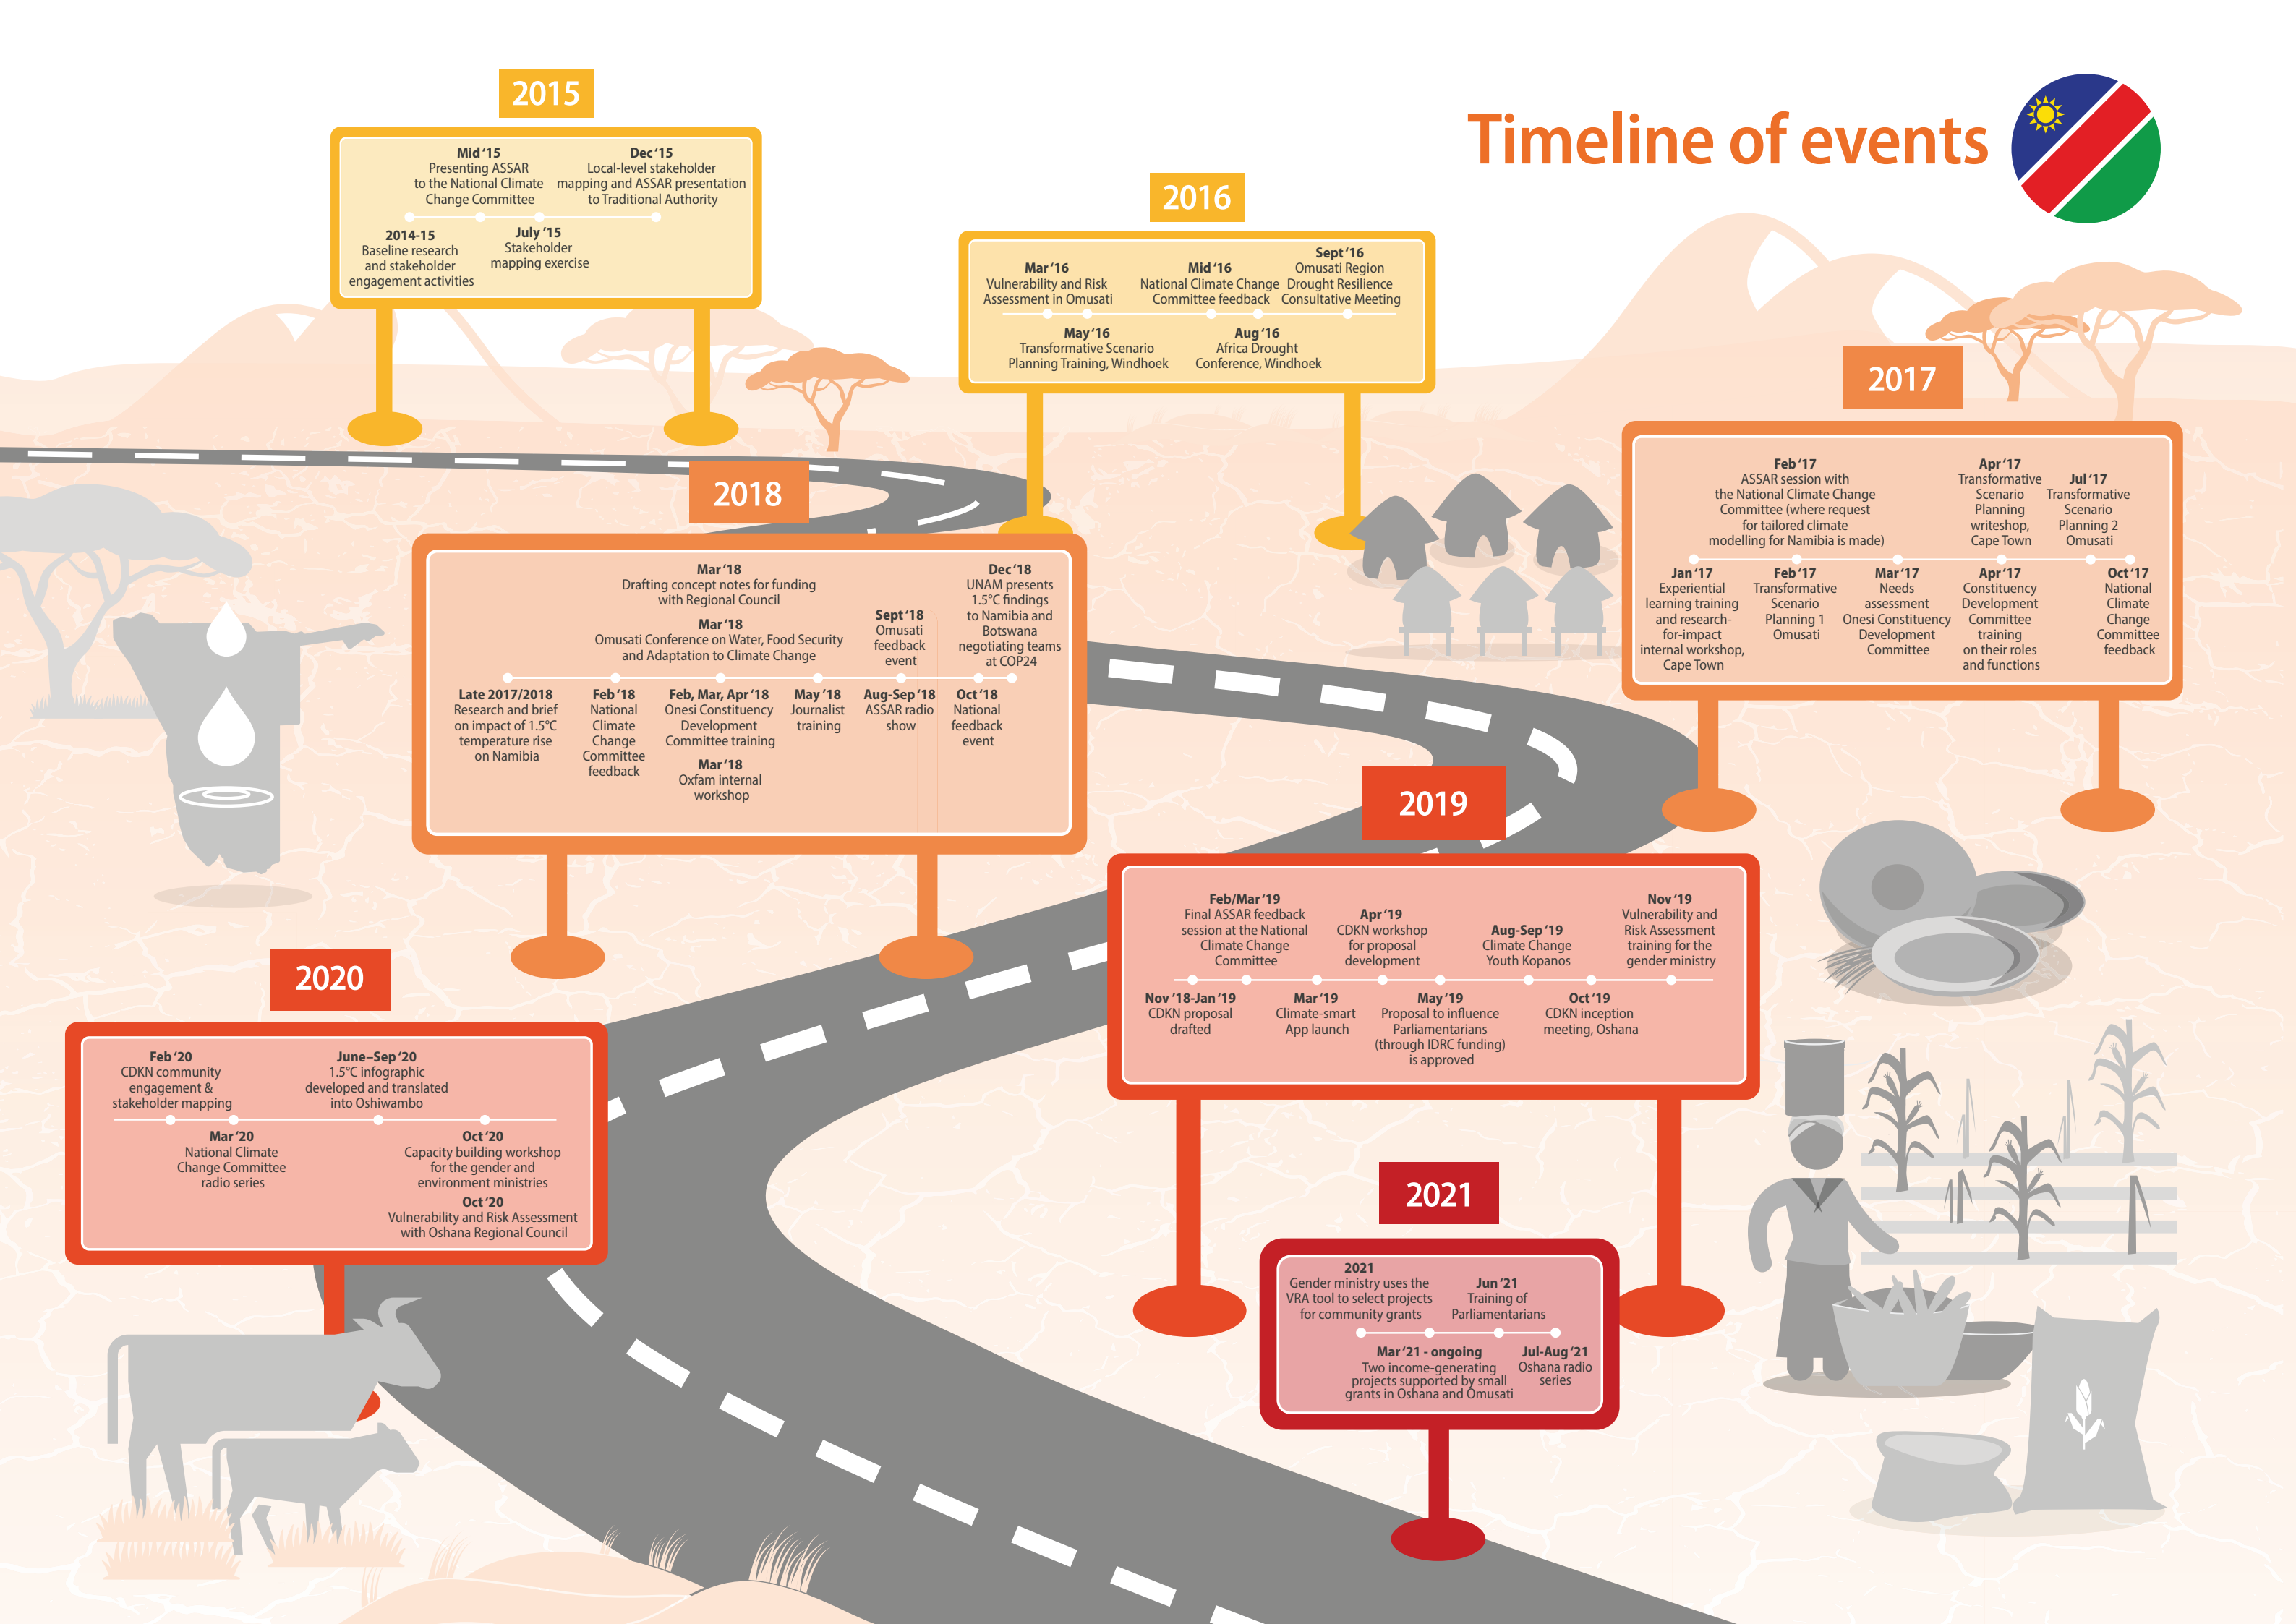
Timeline of events

2015

Mid '15
Presenting ASSAR to the National Climate Change Committee

Dec '15
Local-level stakeholder mapping and ASSAR presentation to Traditional Authority

2014-15
Baseline research and stakeholder engagement activities

July '15
Stakeholder mapping exercise

2016

Mar '16
Vulnerability and Risk Assessment in Omusati

Mid '16
National Climate Change Committee feedback

Sept '16
Omusati Region Drought Resilience Consultative Meeting

May '16
Transformative Scenario Planning Training, Windhoek

Aug '16
Africa Drought Conference, Windhoek

2017

Feb '17
ASSAR session with the National Climate Change Committee (where request for tailored climate modelling for Namibia is made)

Apr '17
Transformative Scenario Planning writeshop, Cape Town

Jul '17
Transformative Scenario Planning 2 Omusati

Jan '17
Experiential learning training and research-for-impact internal workshop, Cape Town

Feb '17
Transformative Scenario Planning 1 Omusati

Mar '17
Needs assessment Onesi Constituency Development Committee

Apr '17
Constituency Development Committee training on their roles and functions

Oct '17
National Climate Change Committee feedback

2018

Mar '18
Drafting concept notes for funding with Regional Council

Mar '18
Omusati Conference on Water, Food Security and Adaptation to Climate Change

Sept '18
Omusati feedback event

Dec '18
UNAM presents 1.5°C findings to Namibia and Botswana negotiating teams at COP24

Late 2017/2018
Research and brief on impact of 1.5°C temperature rise on Namibia

Feb '18
National Climate Change Committee feedback

Feb, Mar, Apr '18
Onesi Constituency Development Committee training

Mar '18
Oxfam internal workshop

May '18
Journalist training

Aug-Sep '18
ASSAR radio show

Oct '18
National feedback event

2019

Feb/Mar '19
Final ASSAR feedback session at the National Climate Change Committee

Apr '19
CDKN workshop for proposal development

Aug-Sep '19
Climate Change Youth Kopanos

Nov '19
Vulnerability and Risk Assessment training for the gender ministry

Nov '18-Jan '19
CDKN proposal drafted

Mar '19
Climate-smart App launch

May '19
Proposal to influence Parliamentarians (through IDRC funding) is approved

Oct '19
CDKN inception meeting, Oshana

2020

Feb '20
CDKN community engagement & stakeholder mapping

June–Sep '20
1.5°C infographic developed and translated into Oshiwambo

Mar '20
National Climate Change Committee radio series

Oct '20
Capacity building workshop for the gender and environment ministries

Oct '20
Vulnerability and Risk Assessment with Oshana Regional Council

2021

2021
Gender ministry uses the VRA tool to select projects for community grants

Jun '21
Training of Parliamentarians

Mar '21 - ongoing
Two income-generating projects supported by small grants in Oshana and Omusati

Jul-Aug '21
Oshana radio series